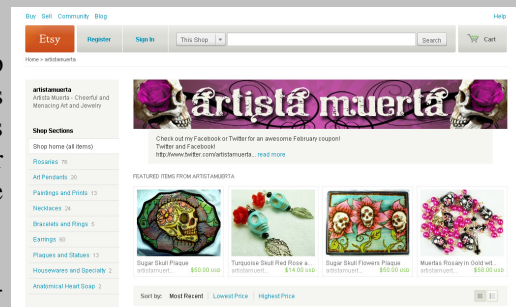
Buy Sell Community Blog

Help

Etsy

Register

Sign In

This Shop

Search

Cart

Home > artistamuerta

artistamuerta
Artista Muerta - Cheerful and Menacing Art and Jewelry

Shop Sections

Shop home (all items)

Rosaries 76

Art Pendants 20

Paintings and Prints 13

Necklaces 24

Bracelets and Rings 5

Earrings 60

Plaques and Statues 13

Housewares and Specialty 2

Anatomical Heart Soap 2

artista muerta

Check out my Facebook or Twitter for an awesome February coupon!
Twitter and Facebook!
http://www.twitter.com/artistamuerta... read more

FEATURED ITEMS FROM ARTISTAMUERTA

Sugar Skull Plaque
artistamuert... $50.00 USD

Turquoise Skull Red Rose a...
artistamuert... $14.00 USD

Sugar Skull Flowers Plaque
artistamuert... $50.00 USD

Muertas Rosary in Gold wit...
artistamuert... $50.00 USD

Sort by: Most Recent | Lowest Price | Highest Price